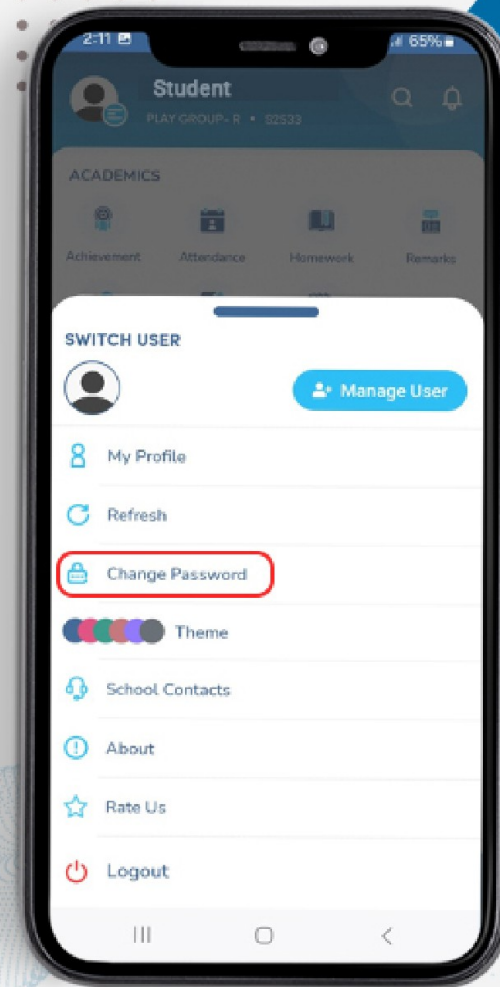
2:11
65%

Student
PLAY GROUP - R • S2533

ACADEMICS

Achievement
Attendance
Homework
Remarks

SWITCH USER

Manage User

My Profile

Refresh

Change Password

Theme

School Contacts

About

Rate Us

Logout